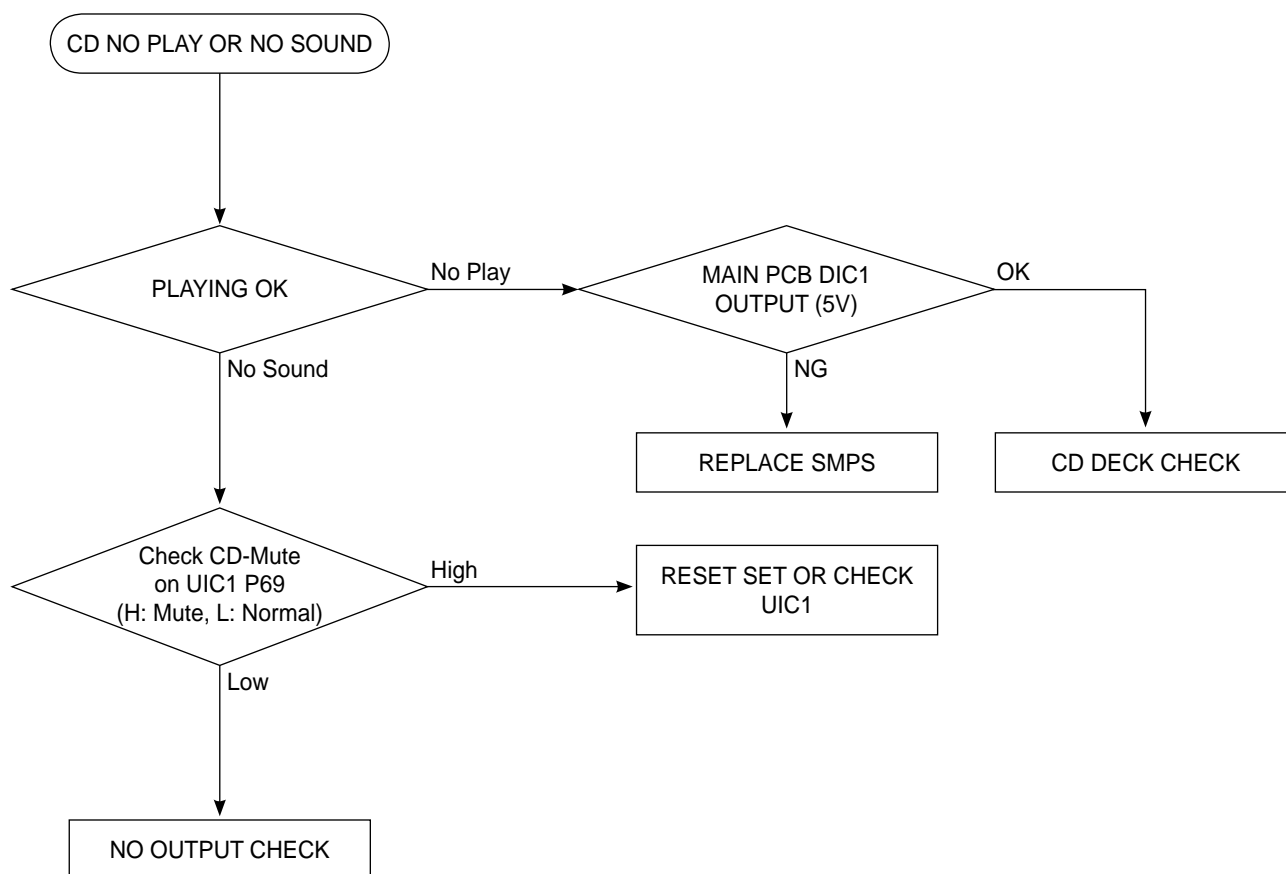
CD NO PLAY OR NO SOUND

PLAYING OK

No Play

MAIN PCB DIC1 OUTPUT (5V)

OK

No Sound

NG

REPLACE SMPS

CD DECK CHECK

Check CD-Mute on UIC1 P69 (H: Mute, L: Normal)

High

RESET SET OR CHECK UIC1

Low

NO OUTPUT CHECK